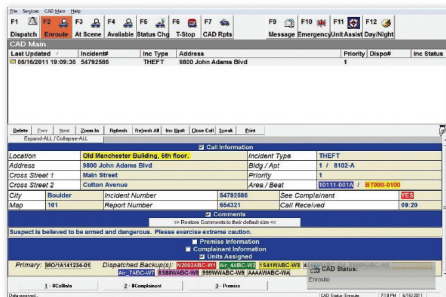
File Services CAD Main Help

F1 Dispatch | F2 Enroute | F3 At Scene | F4 Available | F5 Status Chg | F6 T-Stop | F7 CAD Rpts | F9 Message | F10 Emergency | F11 Unit Assist | F12 Day/Night

CAD Main

| Last Updated | Incident# | Inc Type | Address | Priority | Dispo# | Inc Status |
|---|---|---|---|---|---|---|
| 06/16/2011 09:09:36 | 54792586 | THEFT | 9800 John Adams Blvd | 1 | | |

Delete | Prev | Next | Zoom In | Refresh | Reject All | Inc Hist | Close Call | Speak | Print

Expand-ALL / Collapse-ALL

Call Information

| Location | Old Manchester Building, 6th floor. | Incident Type | THEFT |
|---|---|---|---|
| Address | 9800 John Adams Blvd | Bldg / Apt | 1 / 8102-A |
| Cross Street 1 | Main Street | Priority | 1 |
| Cross Street 2 | Colton Avenue | Area / Beat | 10111-601A / BT000-0100 |
| City | Boulder | Incident Number | 54792586 | See Complainant | YES |
| Map | 101 | Report Number | 654321 | Call Received | 09:29 |

Comments

>> Restore Comments to their default size <<

Suspect is believed to be armed and dangerous. Please exercise extreme caution.

Premise Information
Complainant Information
Units Assigned

Primary: MO/1A141234-01 Dispatched Backup(s): 2N0024/ABC-WV 4ABC-W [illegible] 1541W/ABC-W1 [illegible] Air_7ABC-W7 8S88W/ABC-W8 S99NW/ABC-W9 AAAA/ABC-WA

CAD Status: Enroute

Data received.. | 1 - ECallInfo | 2 - ECompliment | 3 - Premise | CAD Status: Enroute | 7:18 PM | 6/16/2011